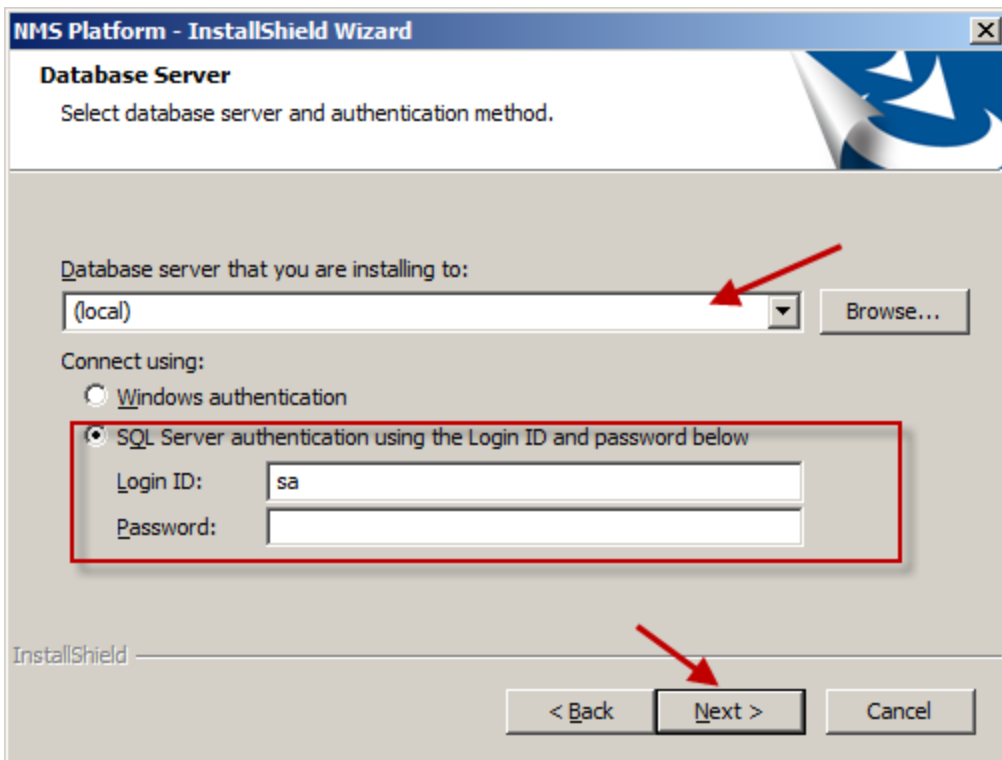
NMS Platform - InstallShield Wizard

Database Server

Select database server and authentication method.

Database server that you are installing to:

(local)

Browse...

Connect using:

Windows authentication

SQL Server authentication using the Login ID and password below

Login ID: sa

Password:

InstallShield

< Back

Next >

Cancel